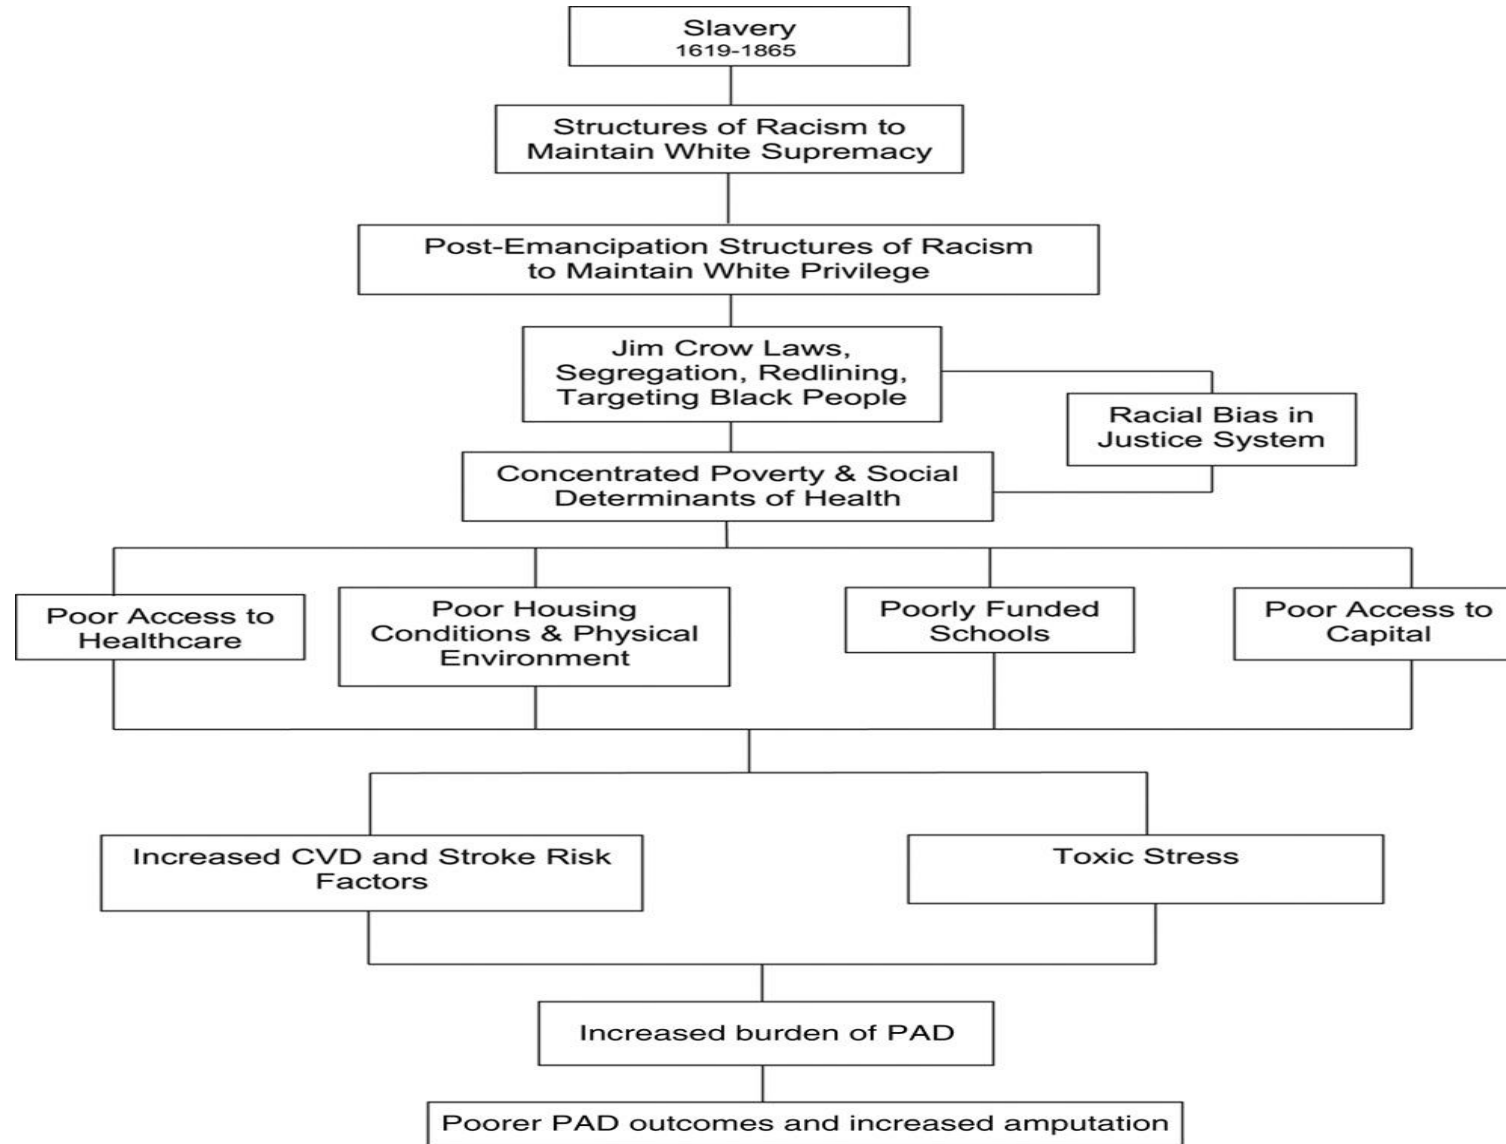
Slavery
1619-1865

Structures of Racism to Maintain White Supremacy

Post-Emancipation Structures of Racism to Maintain White Privilege

Jim Crow Laws, Segregation, Redlining, Targeting Black People

Racial Bias in Justice System

Concentrated Poverty & Social Determinants of Health

Poor Access to Healthcare

Poor Housing Conditions & Physical Environment

Poorly Funded Schools

Poor Access to Capital

Increased CVD and Stroke Risk Factors

Toxic Stress

Increased burden of PAD

Poorer PAD outcomes and increased amputation